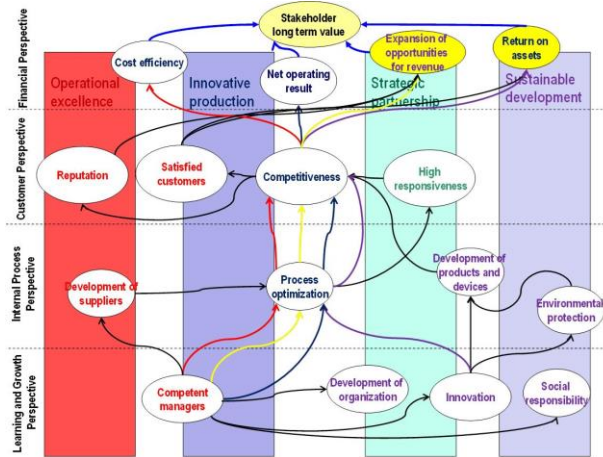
Financial Perspective

Stakeholder long term value

Cost efficiency

Net operating result

Expansion of opportunities for revenue

Return on assets

Operational excellence

Innovative production

Strategic partnership

Sustainable development

Customer Perspective

Reputation

Satisfied customers

Competitiveness

High responsiveness

Internal Process Perspective

Development of suppliers

Process optimization

Development of products and devices

Environmental protection

Learning and Growth Perspective

Competent managers

Development of organization

Innovation

Social responsibility